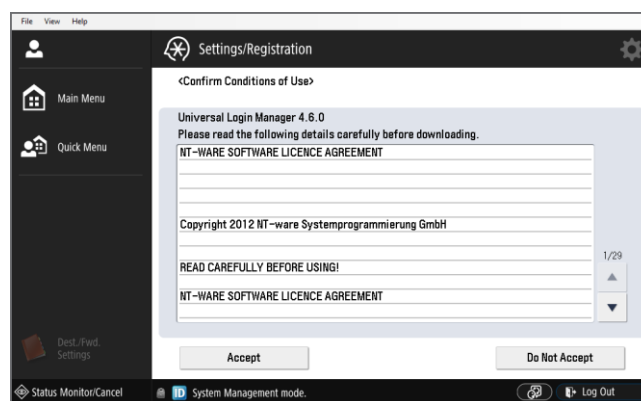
File View Help

Settings/Registration

Main Menu

Quick Menu

<Confirm Conditions of Use>

Universal Login Manager 4.6.0
Please read the following details carefully before downloading.

NT-WARE SOFTWARE LICENCE AGREEMENT

Copyright 2012 NT-ware Systemprogrammierung GmbH

READ CAREFULLY BEFORE USING!

NT-WARE SOFTWARE LICENCE AGREEMENT

1/29

Dest./Fwd. Settings

Accept

Do Not Accept

Status Monitor/Cancel

ID System Management mode.

Log Out